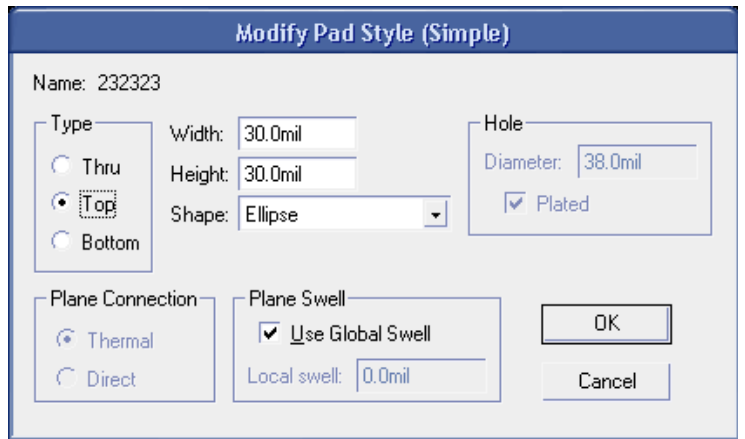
Modify Pad Style (Simple)

Name: 232323

Type
Thru
Top
Bottom

Width: 30.0mil
Height: 30.0mil
Shape: Ellipse

Hole
Diameter: 38.0mil
Plated

Plane Connection
Thermal
Direct

Plane Swell
Use Global Swell
Local swell: 0.0mil

OK
Cancel